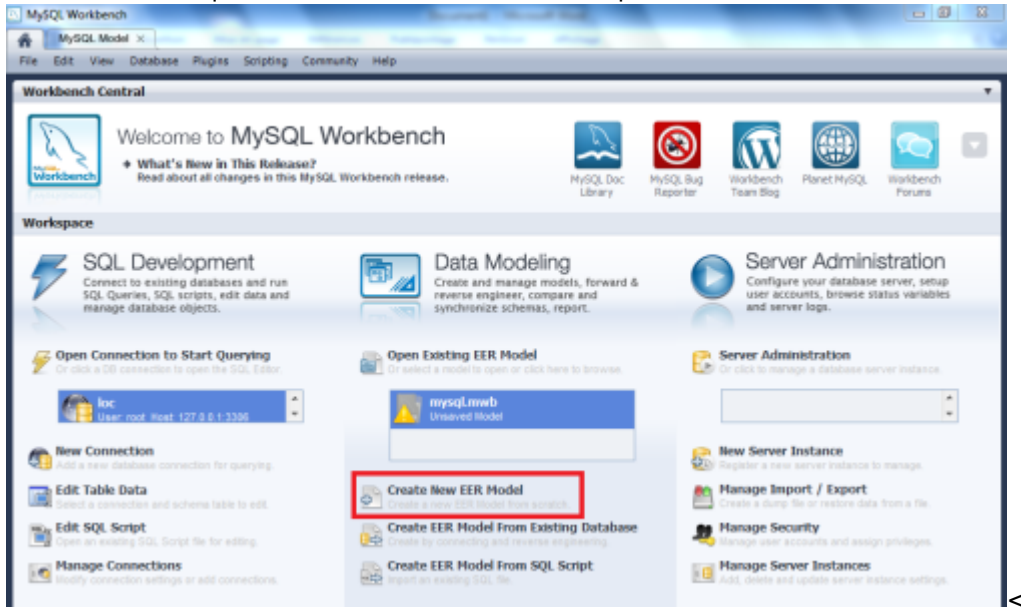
MySQL Workbench

MySQL Model ×

File Edit View Database Plugins Scripting Community Help

Workbench Central

MySQL Workbench

Welcome to MySQL Workbench

What's New in This Release?
Read about all changes in this MySQL Workbench release.

MySQL Doc Library

MySQL Bug Reporter

Workbench Team Blog

Planet MySQL

Workbench Forums

Workspace

SQL Development
Connect to existing databases and run SQL Queries, SQL scripts, edit data and manage database objects.

Data Modeling
Create and manage models, forward & reverse engineer, compare and synchronize schemas, report.

Server Administration
Configure your database server, setup user accounts, browse status variables and server logs.

Open Connection to Start Querying
Or click a DB connection to open the SQL Editor.

loc
User: root Host: 127.0.0.1:3306

New Connection
Add a new database connection for querying.

Edit Table Data
Select a connection and schema table to edit.

Edit SQL Script
Open an existing SQL Script file for editing.

Manage Connections
Modify connection settings or add connections.

Open Existing EER Model
Or select a model to open or click here to browse.

mysql.mwb
Unsaved Model

Create New EER Model
Create a new EER Model from scratch.

Create EER Model From Existing Database
Create by connecting and reverse engineering.

Create EER Model From SQL Script
Import an existing SQL file.

Server Administration
Or click to manage a database server instance.

New Server Instance
Register a new server instance to manage.

Manage Import / Export
Create a dump file or restore data from a file.

Manage Security
Manage user accounts and assign privileges.

Manage Server Instances
Add, delete and update server instance settings.

<